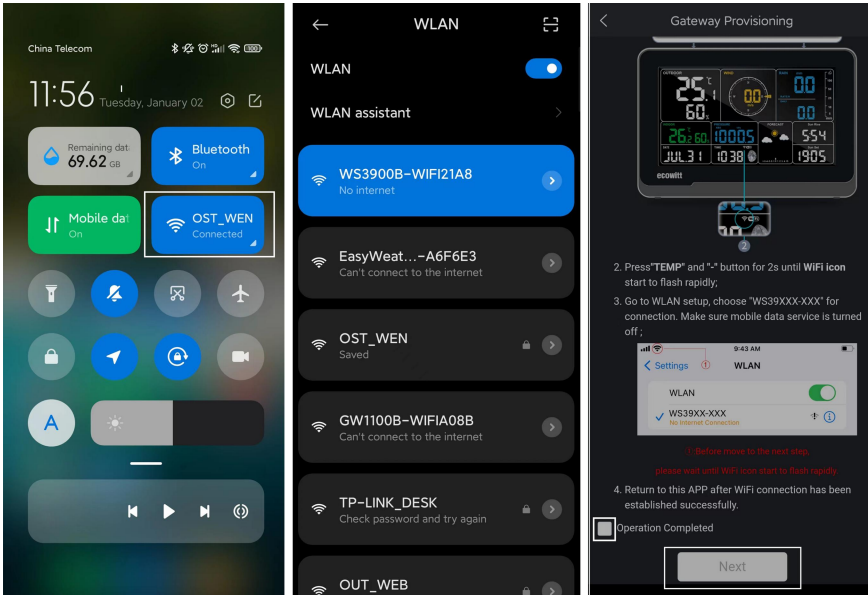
China Telecom

11:56 Tuesday, January 02

Remaining data 69.62 GB

Bluetooth
On

Mobile data
On

OST_WEN
Connected

A

WLAN

WLAN

WLAN assistant

WS3900B-WIFI21A8
No internet

EasyWeat...-A6F6E3
Can't connect to the internet

OST_WEN
Saved

GW1100B-WIFIA08B
Can't connect to the internet

TP-LINK_DESK
Check password and try again

OUT_WEB

Gateway Provisioning

OUTDOOR
25.1 °C
60 %
0.0
0.0
26.2 °C 60 %
10005
554
JUL 31 10:38
1905
ecowitt

2

2. Press"TEMP" and "-" button for 2s until WiFi icon start to flash rapidly;

3. Go to WLAN setup, choose "WS39XXX-XXX" for connection. Make sure mobile data service is turned off ;

9:43 AM
Settings
WLAN
WLAN
WS39XX-XXX
No Internet Connection

① Before move to the next step,
plese wait until WiFi icon start to flash rapidly.

4. Return to this APP after WiFi connection has been established successfully.

Operation Completed

Next